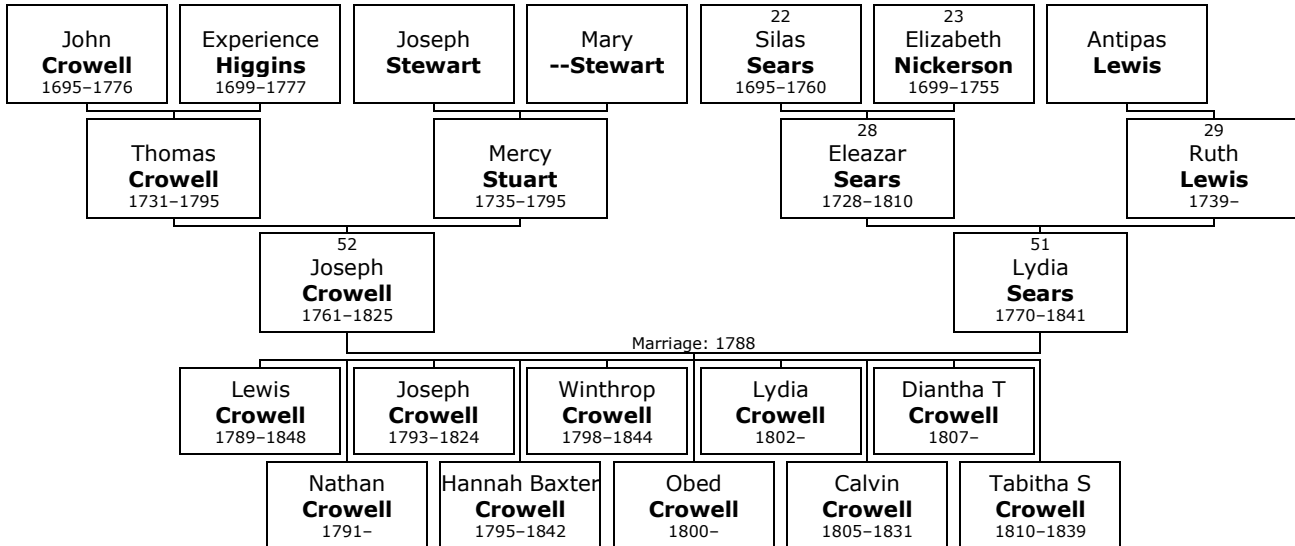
John
**Crowell**
1695–1776

Experience
**Higgins**
1699–1777

Joseph
**Stewart**

Mary
**--Stewart**

22
Silas
**Sears**
1695–1760

23
Elizabeth
**Nickerson**
1699–1755

Antipas
**Lewis**

Thomas
**Crowell**
1731–1795

Mercy
**Stuart**
1735–1795

28
Eleazar
**Sears**
1728–1810

29
Ruth
**Lewis**
1739–

52
Joseph
**Crowell**
1761–1825

51
Lydia
**Sears**
1770–1841

Marriage: 1788

Lewis
**Crowell**
1789–1848

Joseph
**Crowell**
1793–1824

Winthrop
**Crowell**
1798–1844

Lydia
**Crowell**
1802–

Diantha T
**Crowell**
1807–

Nathan
**Crowell**
1791–

Hannah Baxter
**Crowell**
1795–1842

Obed
**Crowell**
1800–

Calvin
**Crowell**
1805–1831

Tabitha S
**Crowell**
1810–1839